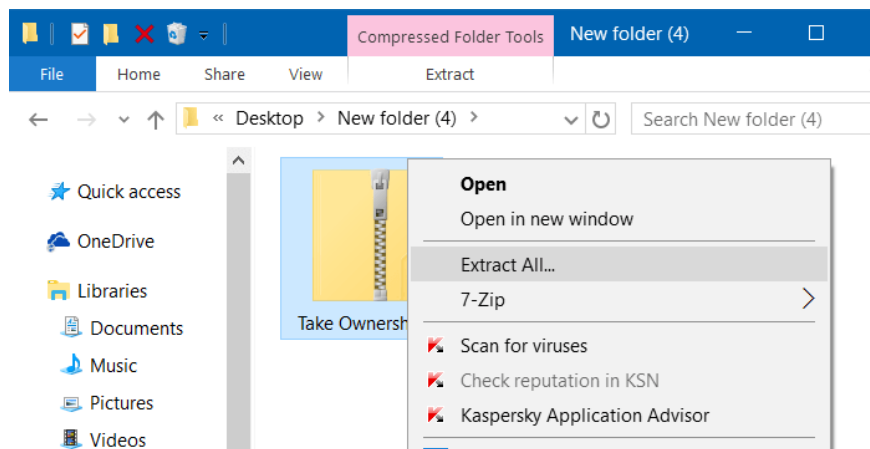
Compressed Folder Tools
New folder (4)
File
Home
Share
View
Extract
« Desktop > New folder (4) >
Search New folder (4)
Quick access
OneDrive
Libraries
Documents
Music
Pictures
Videos
Take Ownersh
Open
Open in new window
Extract All...
7-Zip
Scan for viruses
Check reputation in KSN
Kaspersky Application Advisor